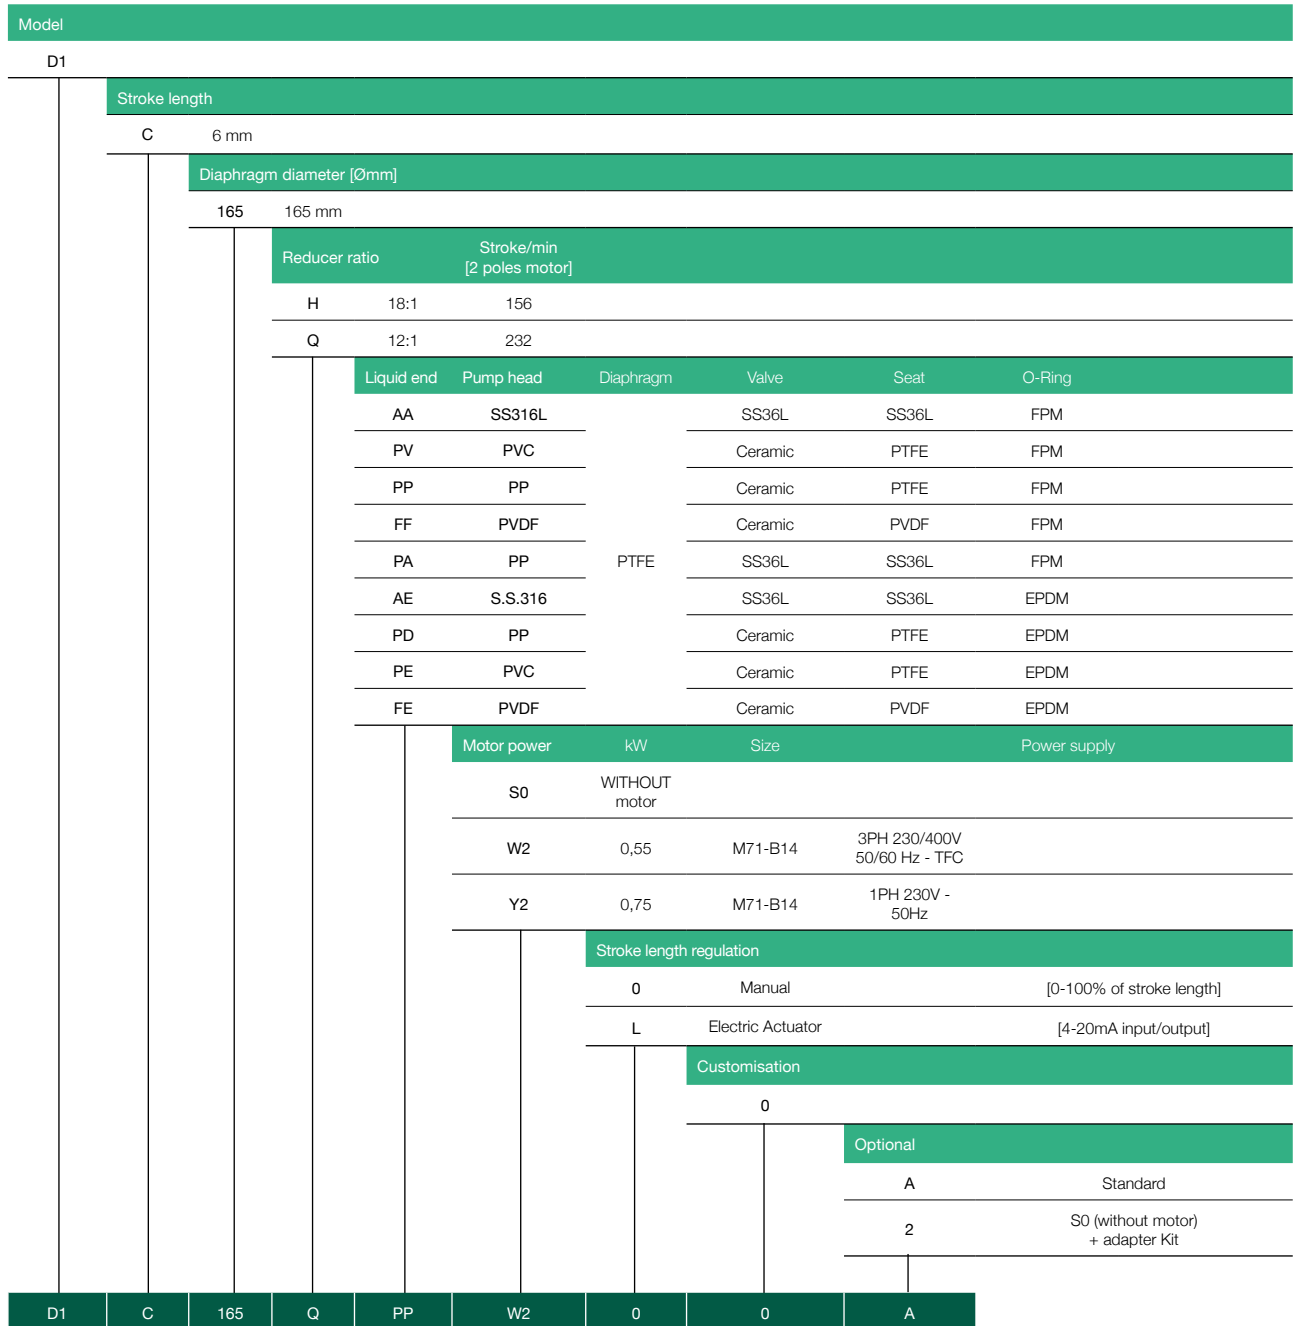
Model

D1

Stroke length

C 6 mm

Diaphragm diameter [Ømm]

165 165 mm

| Reducer ratio | | Stroke/min [2 poles motor] |
|---|---|---|
| H | 18:1 | 156 |
| Q | 12:1 | 232 |

| Liquid end | Pump head | Diaphragm | Valve | Seat | O-Ring |
|---|---|---|---|---|---|
| AA | SS316L | PTFE | SS36L | SS36L | FPM |
| PV | PVC | | Ceramic | PTFE | FPM |
| PP | PP | | Ceramic | PTFE | FPM |
| FF | PVDF | | Ceramic | PVDF | FPM |
| PA | PP | | SS36L | SS36L | FPM |
| AE | S.S.316 | | SS36L | SS36L | EPDM |
| PD | PP | | Ceramic | PTFE | EPDM |
| PE | PVC | | Ceramic | PTFE | EPDM |
| FE | PVDF | | Ceramic | PVDF | EPDM |

| Motor power | kW | Size | Power supply |
|---|---|---|---|
| S0 | WITHOUT motor | | |
| W2 | 0,55 | M71-B14 | 3PH 230/400V 50/60 Hz - TFC |
| Y2 | 0,75 | M71-B14 | 1PH 230V - 50Hz |

Stroke length regulation

| 0 | Manual | [0-100% of stroke length] |
|---|---|---|
| L | Electric Actuator | [4-20mA input/output] |

Customisation

0

Optional

| A | Standard |
|---|---|
| 2 | S0 (without motor) + adapter Kit |

| D1 | C | 165 | Q | PP | W2 | 0 | 0 | A |
|---|---|---|---|---|---|---|---|---|